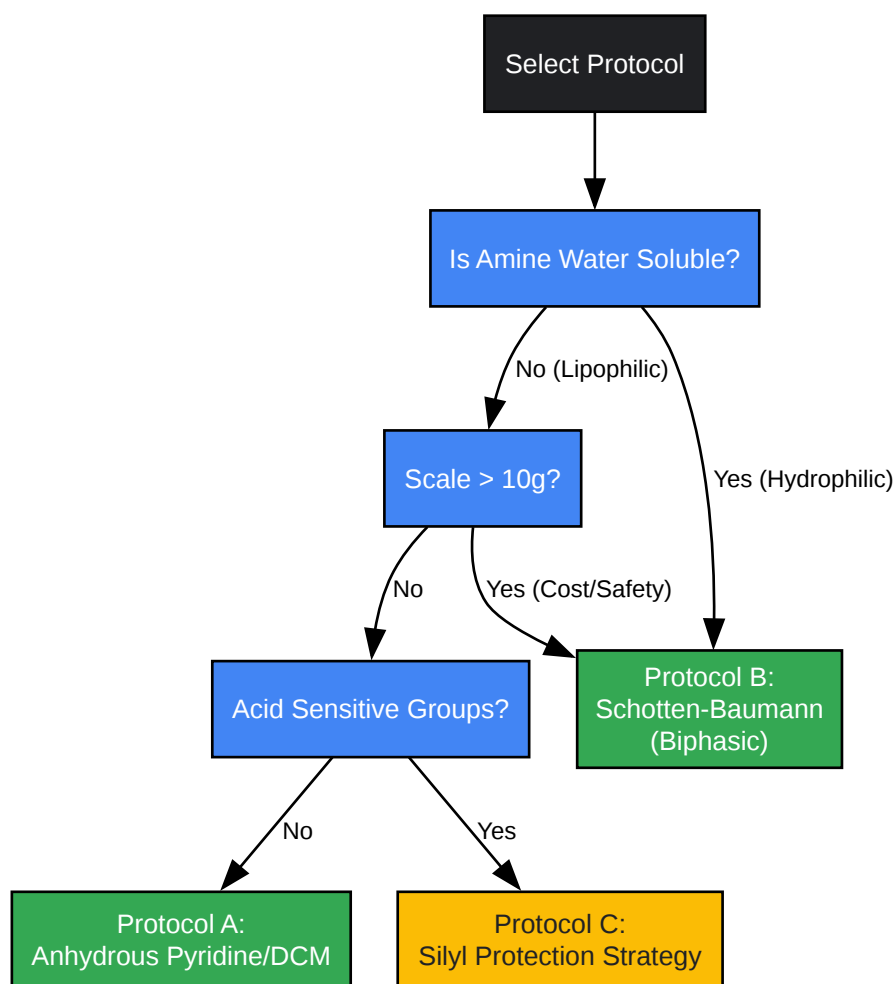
Select Protocol

Is Amine Water Soluble?

No (Lipophilic)

Yes (Hydrophilic)

Scale > 10g?

No

Yes (Cost/Safety)

Acid Sensitive Groups?

Protocol B: Schotten-Baumann (Biphasic)

No

Yes

Protocol A: Anhydrous Pyridine/DCM

Protocol C: Silyl Protection Strategy